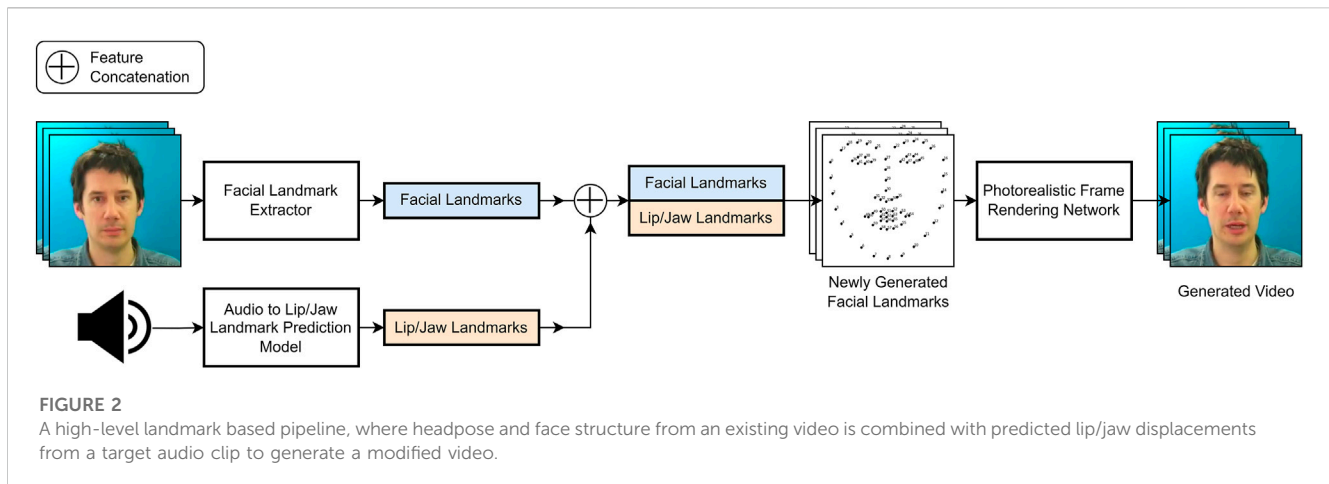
Feature Concatenation

Facial Landmark Extractor

Facial Landmarks

Facial Landmarks

Lip/Jaw Landmarks

Newly Generated Facial Landmarks

Photorealistic Frame Rendering Network

Generated Video

Audio to Lip/Jaw Landmark Prediction Model

Lip/Jaw Landmarks

FIGURE 2
A high-level landmark based pipeline, where headpose and face structure from an existing video is combined with predicted lip/jaw displacements from a target audio clip to generate a modified video.